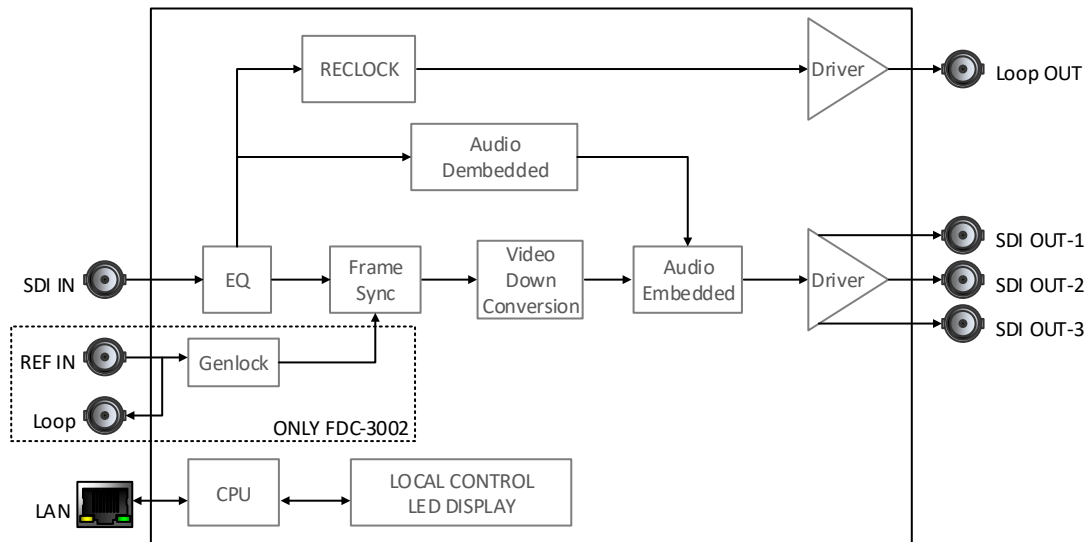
RECLOCK

Driver

Loop OUT

Audio Dembedded

SDI OUT-1

SDI IN

EQ

Frame Sync

Video Down Conversion

Audio Embedded

Driver

SDI OUT-2

SDI OUT-3

REF IN

Genlock

Loop

ONLY FDC-3002

LAN

CPU

LOCAL CONTROL LED DISPLAY